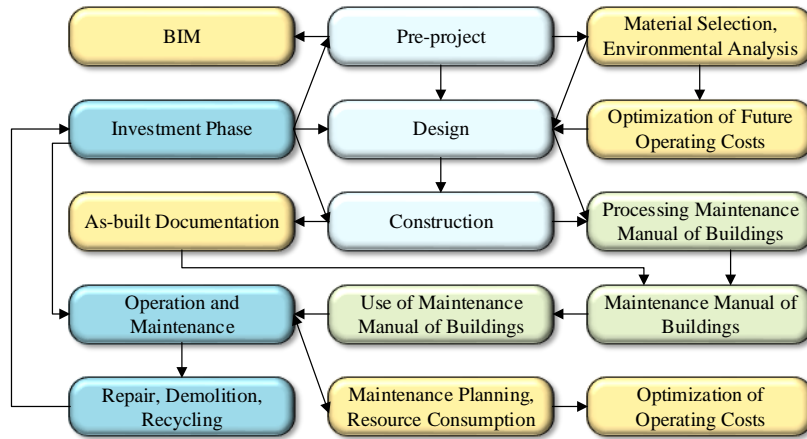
BIM

Pre-project

Material Selection, Environmental Analysis

Investment Phase

Design

Optimization of Future Operating Costs

As-built Documentation

Construction

Processing Maintenance Manual of Buildings

Operation and Maintenance

Use of Maintenance Manual of Buildings

Maintenance Manual of Buildings

Repair, Demolition, Recycling

Maintenance Planning, Resource Consumption

Optimization of Operating Costs